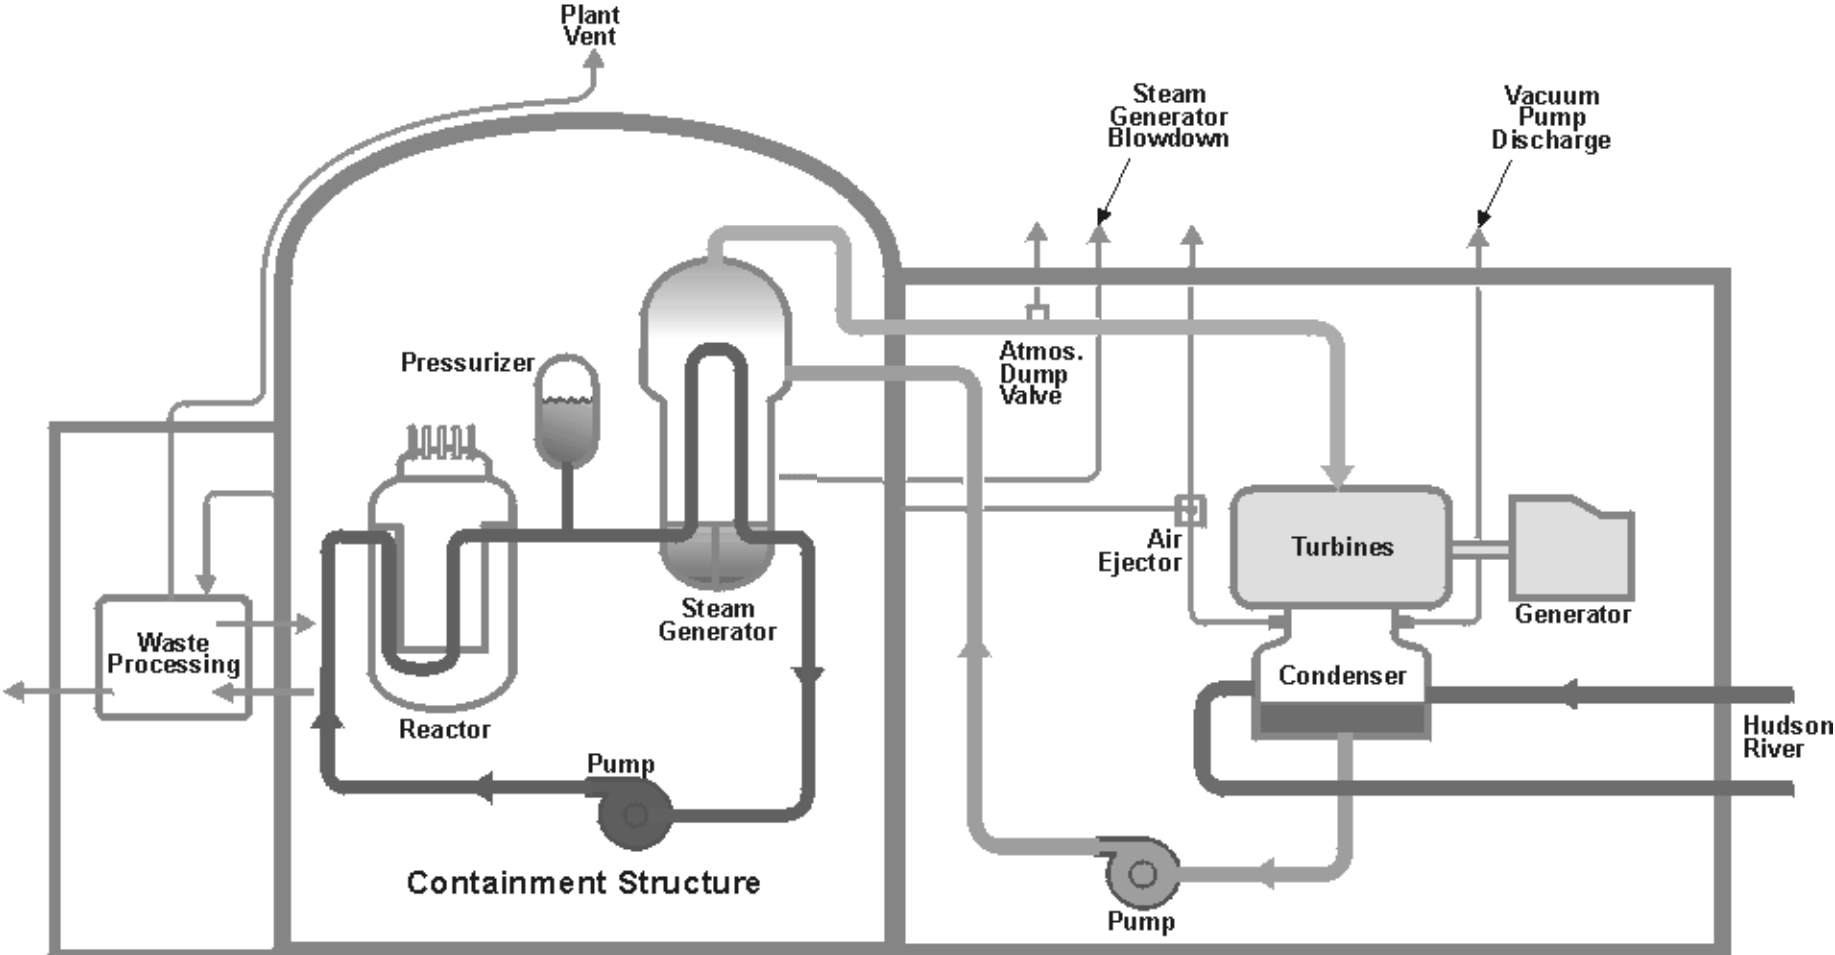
Plant Vent

Steam Generator Blowdown

Vacuum Pump Discharge

Pressurizer

Atmos. Dump Valve

Air Ejector

Turbines

Generator

Steam Generator

Waste Processing

Condenser

Hudson River

Reactor

Pump

Containment Structure

Pump